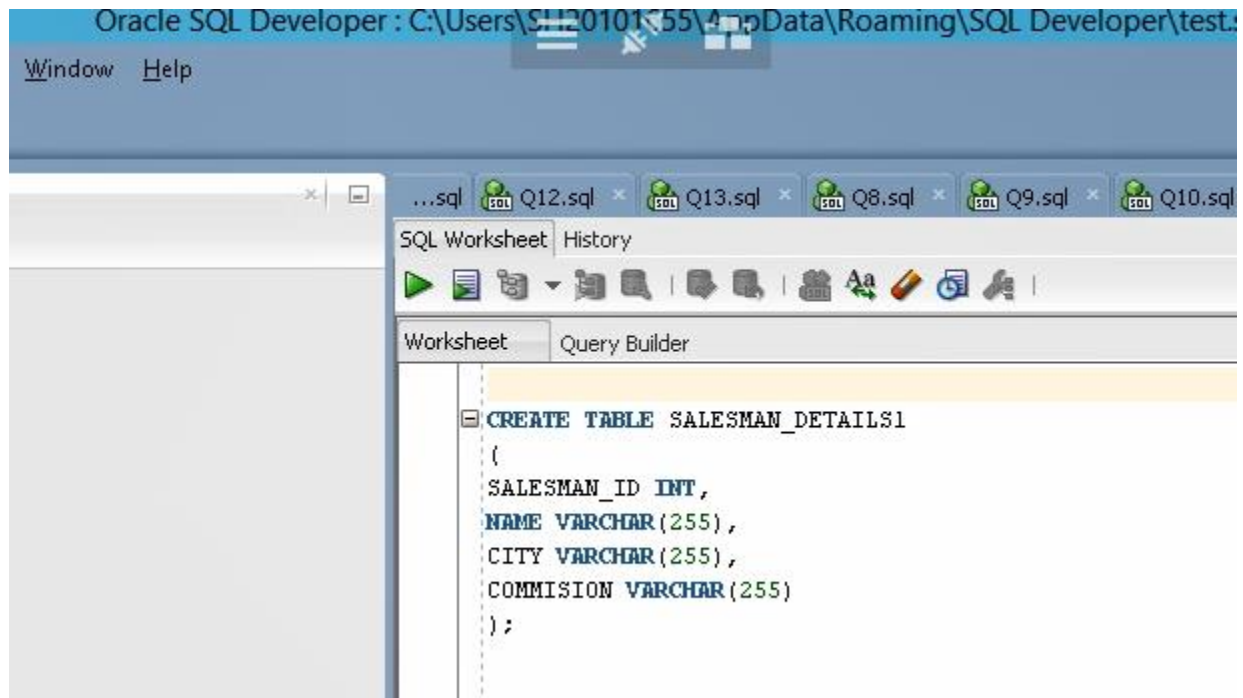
Oracle SQL Developer : C:\Users\S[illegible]\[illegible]Data\Roaming\SQL Developer\test.s

Window Help

...sql Q12.sql Q13.sql Q8.sql Q9.sql Q10.sql

SQL Worksheet History

Worksheet Query Builder

CREATE TABLE SALESMAN_DETAILS1
(
SALESMAN_ID INT,
NAME VARCHAR(255),
CITY VARCHAR(255),
COMMISION VARCHAR(255)
);